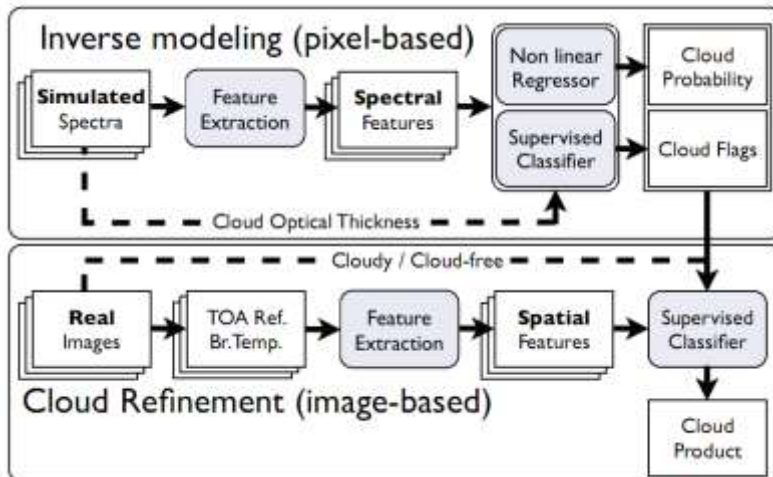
Inverse modeling (pixel-based)

Simulated Spectra

Feature Extraction

Spectral Features

Non linear Regressor

Supervised Classifier

Cloud Probability

Cloud Flags

Cloud Optical Thickness

Cloudy / Cloud-free

Real Images

TOA Ref. Br.Temp.

Feature Extraction

Spatial Features

Supervised Classifier

Cloud Refinement (image-based)

Cloud Product